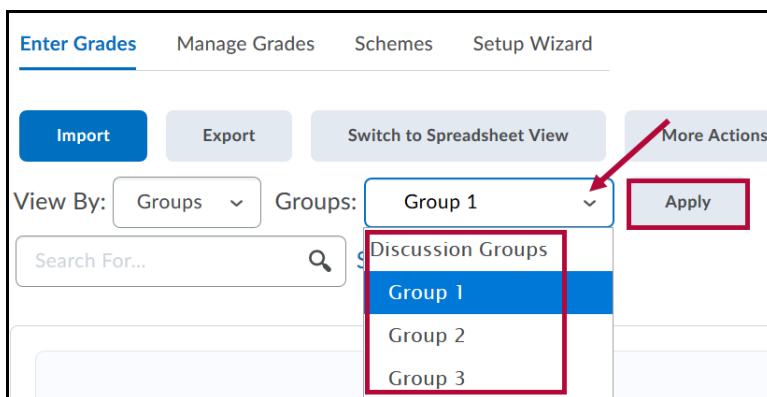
Enter Grades Manage Grades Schemes Setup Wizard

Import Export Switch to Spreadsheet View More Actions

View By: Groups Groups: Group 1 Apply

Search For... S

Discussion Groups
Group 1
Group 2
Group 3